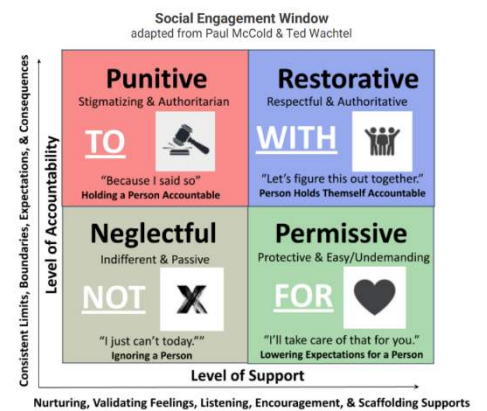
Social Engagement Window
adapted from Paul McCold & Ted Wachtel

Consistent Limits, Boundaries, Expectations, & Consequences

Level of Accountability

Punitive
Stigmatizing & Authoritarian
TO
"Because I said so"
Holding a Person Accountable

Restorative
Respectful & Authoritative
WITH
"Let's figure this out together."
Person Holds Themself Accountable

Neglectful
Indifferent & Passive
NOT
X
"I just can't today.""
Ignoring a Person

Permissive
Protective & Easy/Undemanding
FOR
"I'll take care of that for you."
Lowering Expectations for a Person

Level of Support

Nurturing, Validating Feelings, Listening, Encouragement, & Scaffolding Supports